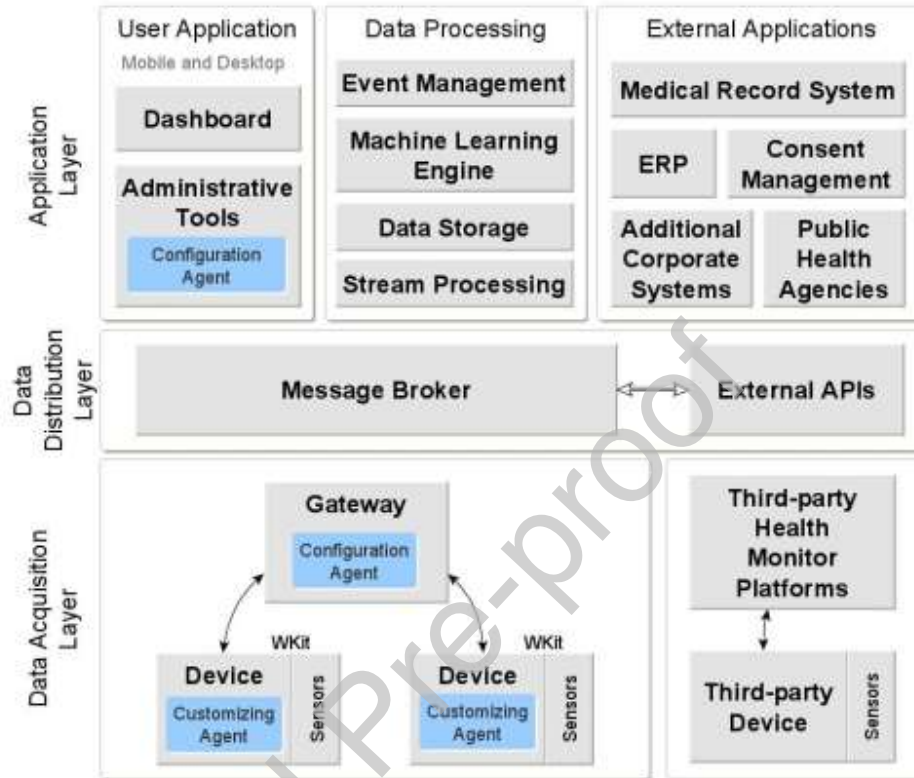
Application Layer

User Application
Mobile and Desktop
Dashboard
Administrative Tools
Configuration Agent

Data Processing
Event Management
Machine Learning Engine
Data Storage
Stream Processing

External Applications
Medical Record System
ERP
Consent Management
Additional Corporate Systems
Public Health Agencies

Data Distribution Layer

Message Broker
External APIs

Data Acquisition Layer

Gateway
Configuration Agent

WKit
Device
Customizing Agent
Sensors

WKit
Device
Customizing Agent
Sensors

Third-party Health Monitor Platforms

Third-party Device
Sensors

Pre-proof